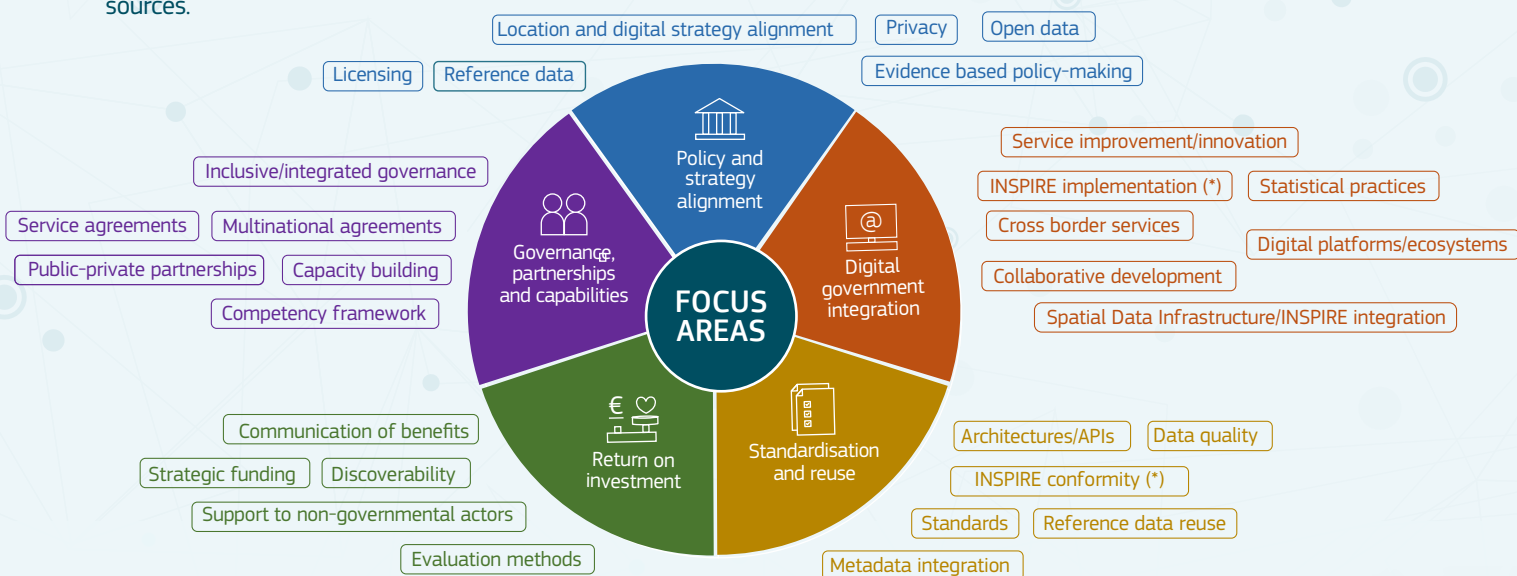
sources.

Location and digital strategy alignment

Privacy

Open data

Licensing

Reference data

Evidence based policy-making

Policy and strategy alignment

Service improvement/innovation

INSPIRE implementation (*)

Statistical practices

Cross border services

Digital platforms/ecosystems

Collaborative development

Spatial Data Infrastructure/INSPIRE integration

Digital government integration

Inclusive/integrated governance

Service agreements

Multinational agreements

Public-private partnerships

Capacity building

Competency framework

Governance, partnerships and capabilities

FOCUS AREAS

Return on investment

Standardisation and reuse

Communication of benefits

Strategic funding

Discoverability

Support to non-governmental actors

Evaluation methods

Architectures/APIs

Data quality

INSPIRE conformity (*)

Standards

Reference data reuse

Metadata integration